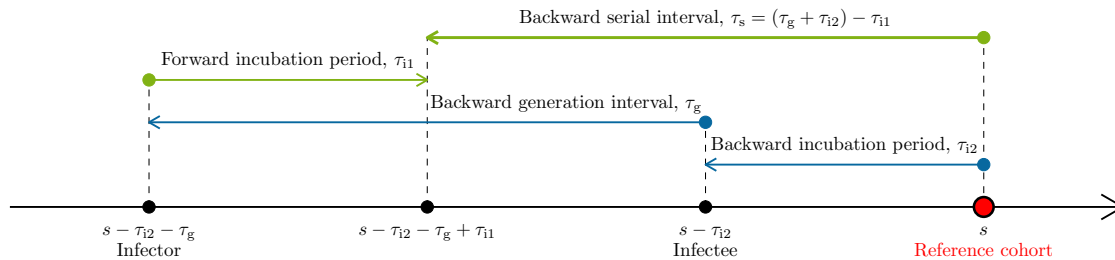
Backward serial interval, $\tau_{\mathrm{s}} = (\tau_{\mathrm{g}} + \tau_{\mathrm{i2}}) - \tau_{\mathrm{i1}}$

Forward incubation period, $\tau_{\mathrm{i1}}$

Backward generation interval, $\tau_{\mathrm{g}}$

Backward incubation period, $\tau_{\mathrm{i2}}$

$s - \tau_{\mathrm{i2}} - \tau_{\mathrm{g}}$
Infector

$s - \tau_{\mathrm{i2}} - \tau_{\mathrm{g}} + \tau_{\mathrm{i1}}$

$s - \tau_{\mathrm{i2}}$
Infectee

$s$
Reference cohort